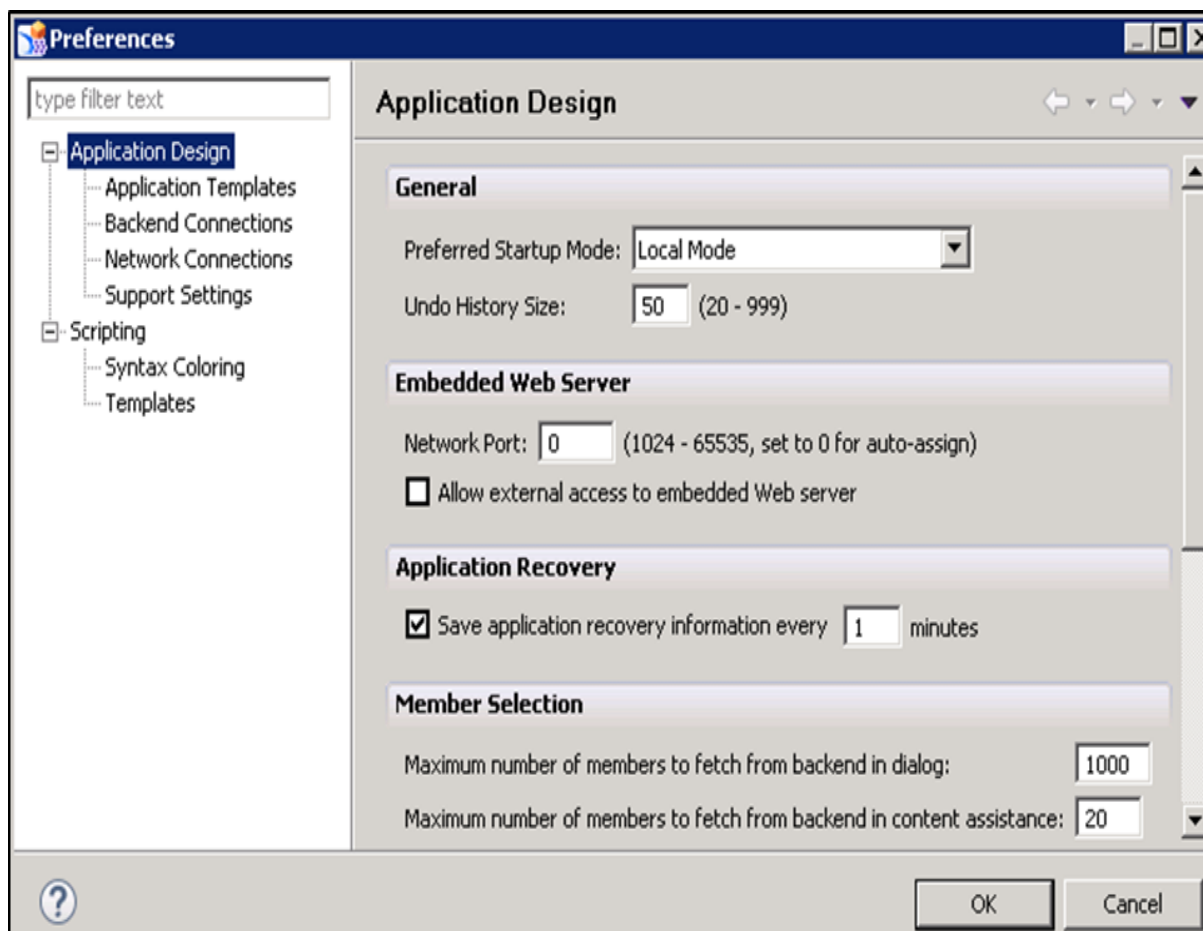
Preferences

type filter text

Application Design
Application Templates
Backend Connections
Network Connections
Support Settings
Scripting
Syntax Coloring
Templates

Application Design

General

Preferred Startup Mode: Local Mode

Undo History Size: 50 (20 - 999)

Embedded Web Server

Network Port: 0 (1024 - 65535, set to 0 for auto-assign)

Allow external access to embedded Web server

Application Recovery

Save application recovery information every 1 minutes

Member Selection

Maximum number of members to fetch from backend in dialog: 1000

Maximum number of members to fetch from backend in content assistance: 20

OK Cancel